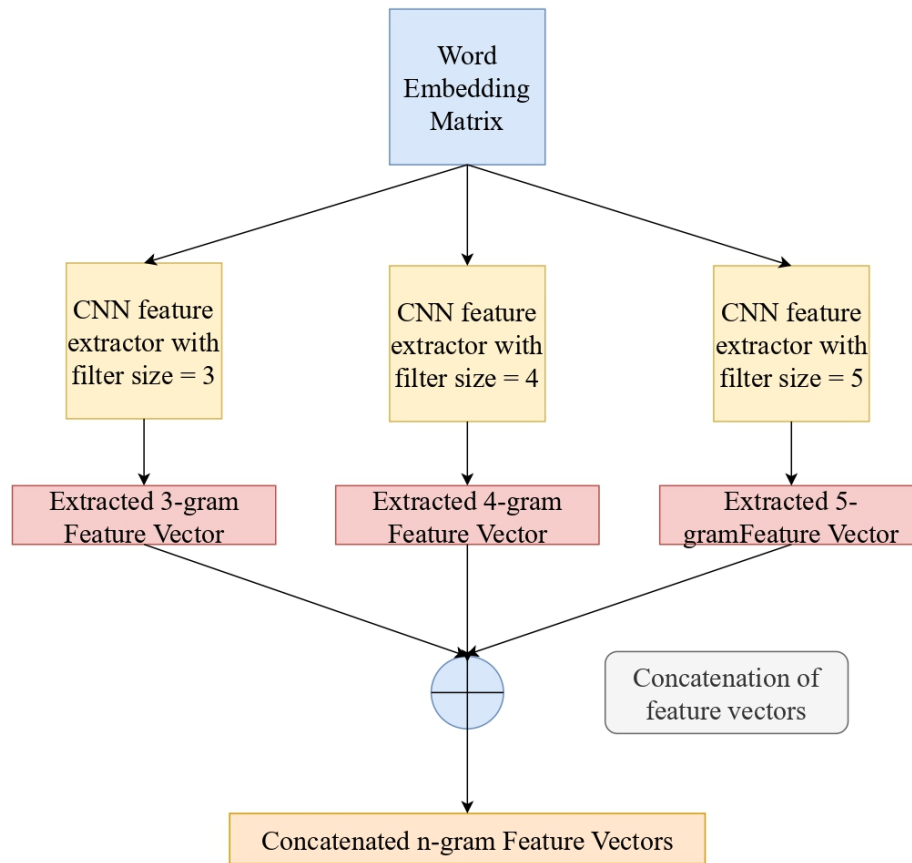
Word Embedding Matrix

CNN feature extractor with filter size = 3

CNN feature extractor with filter size = 4

CNN feature extractor with filter size = 5

Extracted 3-gram Feature Vector

Extracted 4-gram Feature Vector

Extracted 5-gramFeature Vector

Concatenation of feature vectors

Concatenated n-gram Feature Vectors